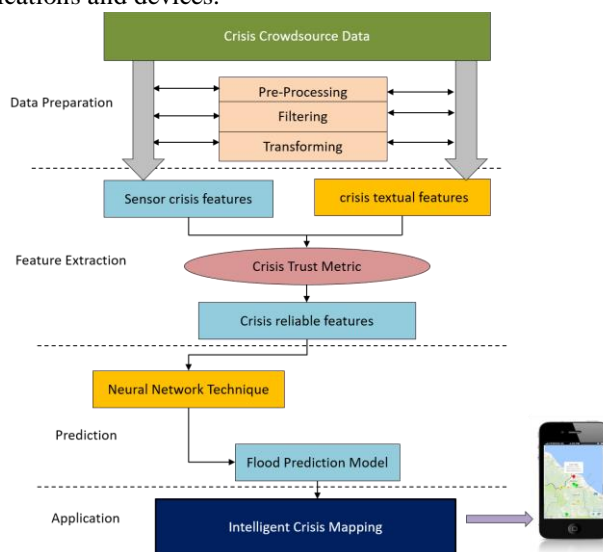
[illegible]ications and devices.

Crisis Crowdsource Data

Data Preparation

Pre-Processing

Filtering

Transforming

Sensor crisis features

crisis textual features

Feature Extraction

Crisis Trust Metric

Crisis reliable features

Neural Network Technique

Prediction

Flood Prediction Model

Application

Intelligent Crisis Mapping